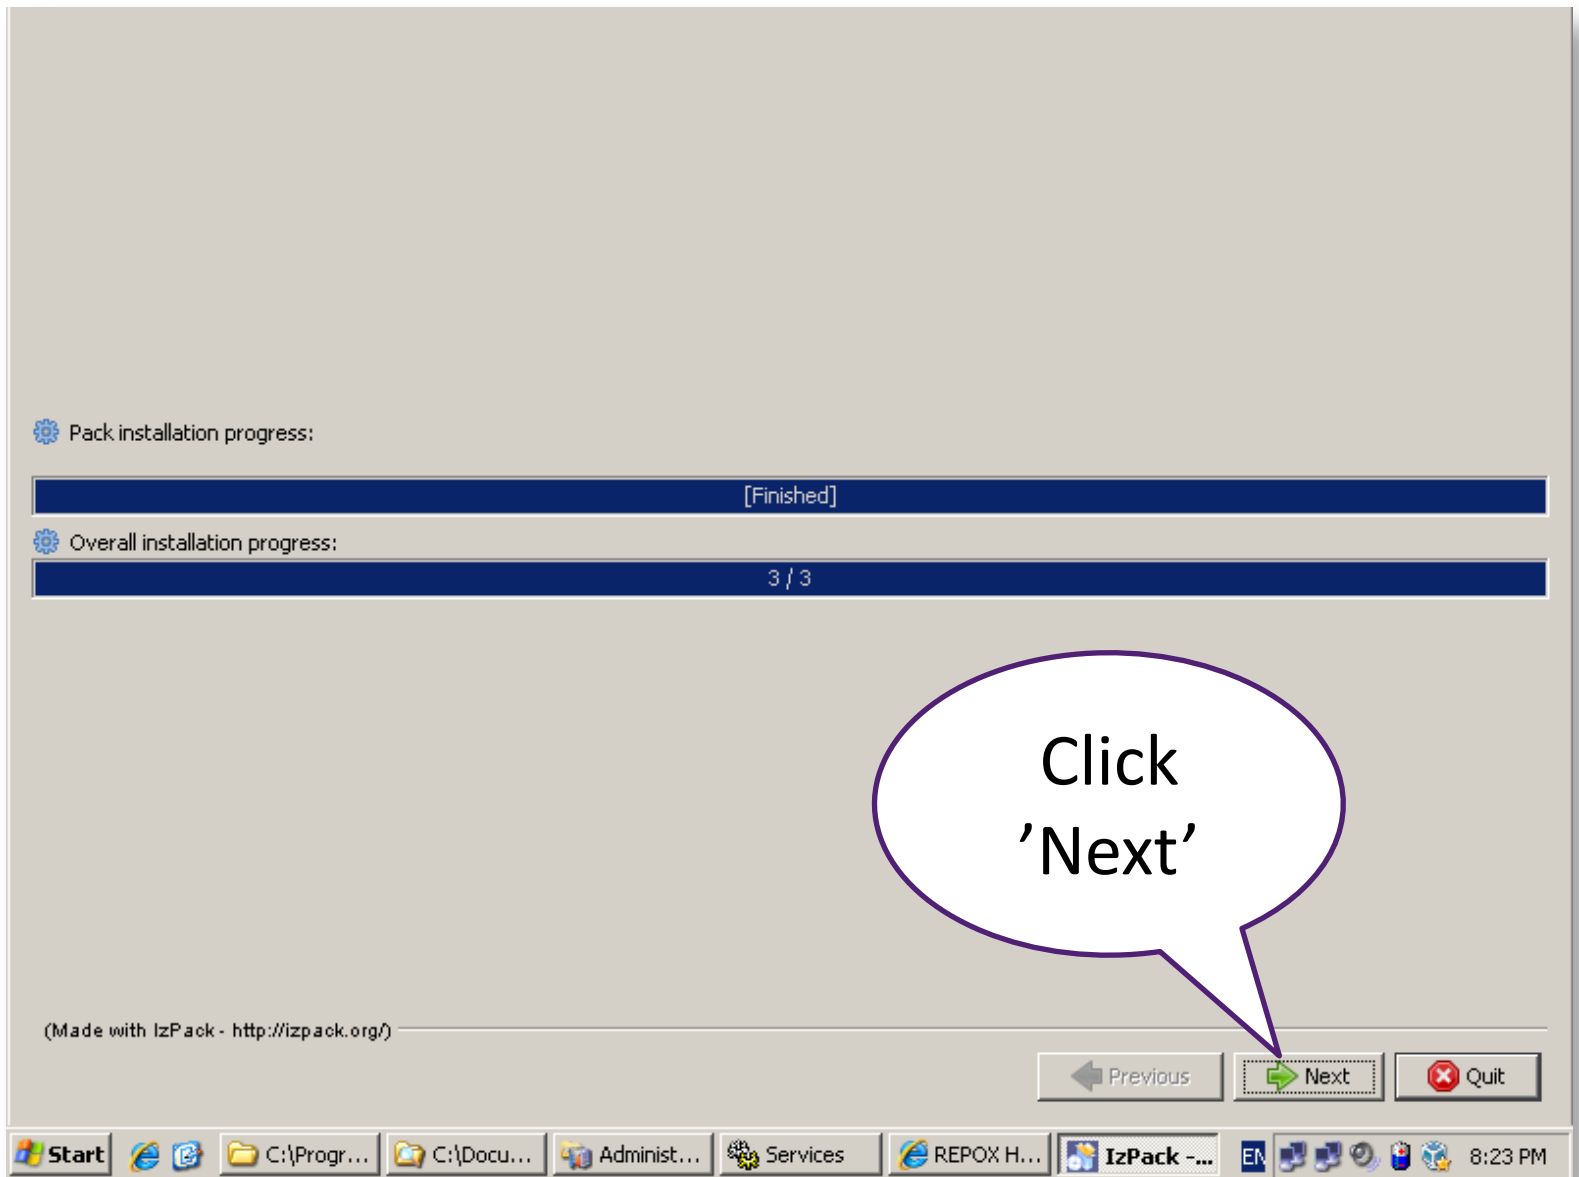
Pack installation progress:

[Finished]

Overall installation progress:

3 / 3

Click 'Next'

(Made with IzPack - http://izpack.org/)

Previous

Next

Quit

Start

C:\Progr...

C:\Docu...

Administ...

Services

REPOX H...

IzPack -...

EN

8:23 PM